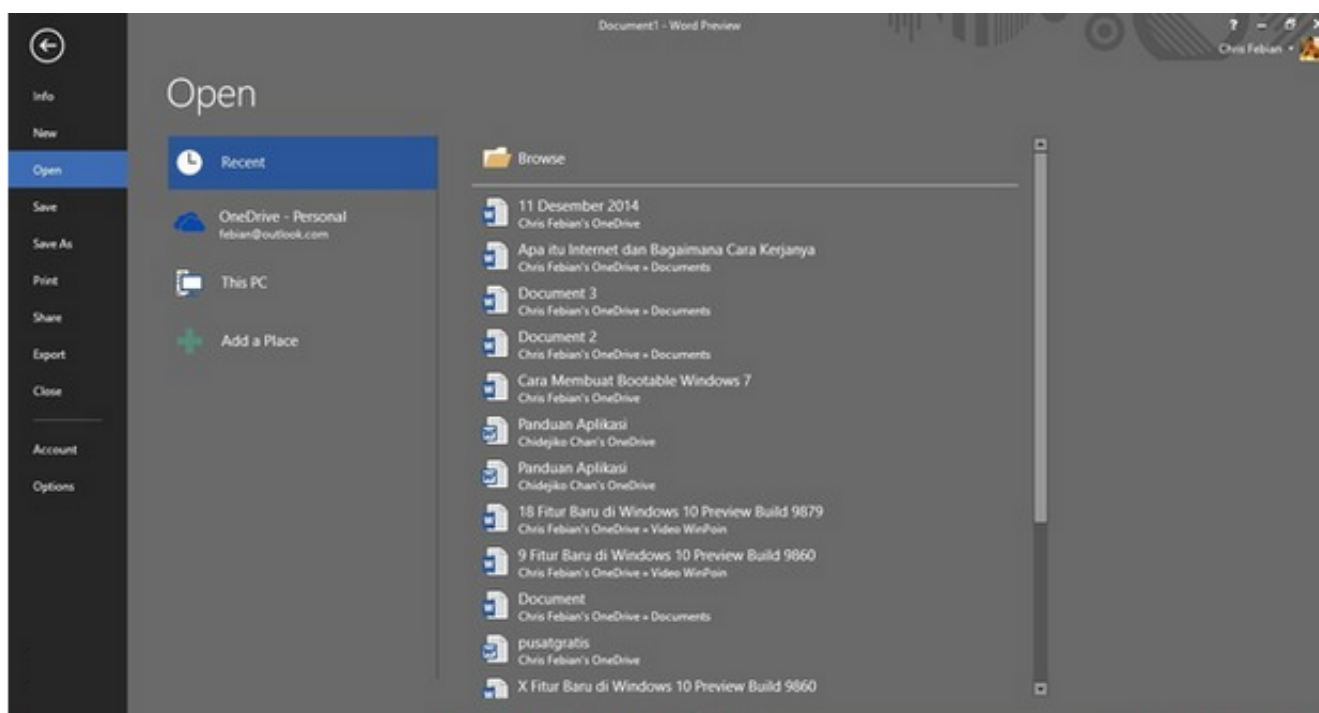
Document1 - Word Preview

? – ☐ ×
Chris Febian

Info
New
Open
Save
Save As
Print
Share
Export
Close
Account
Options

Open

Recent
OneDrive - Personal
febian@outlook.com
This PC
Add a Place

Browse

11 Desember 2014
Chris Febian's OneDrive

Apa itu Internet dan Bagaimana Cara Kerjanya
Chris Febian's OneDrive » Documents

Document 3
Chris Febian's OneDrive » Documents

Document 2
Chris Febian's OneDrive » Documents

Cara Membuat Bootable Windows 7
Chris Febian's OneDrive

Panduan Aplikasi
Chidejiko Chan's OneDrive

Panduan Aplikasi
Chidejiko Chan's OneDrive

18 Fitur Baru di Windows 10 Preview Build 9879
Chris Febian's OneDrive » Video WinPoin

9 Fitur Baru di Windows 10 Preview Build 9860
Chris Febian's OneDrive » Video WinPoin

Document
Chris Febian's OneDrive » Documents

pusatgratis
Chris Febian's OneDrive

X Fitur Baru di Windows 10 Preview Build 9860